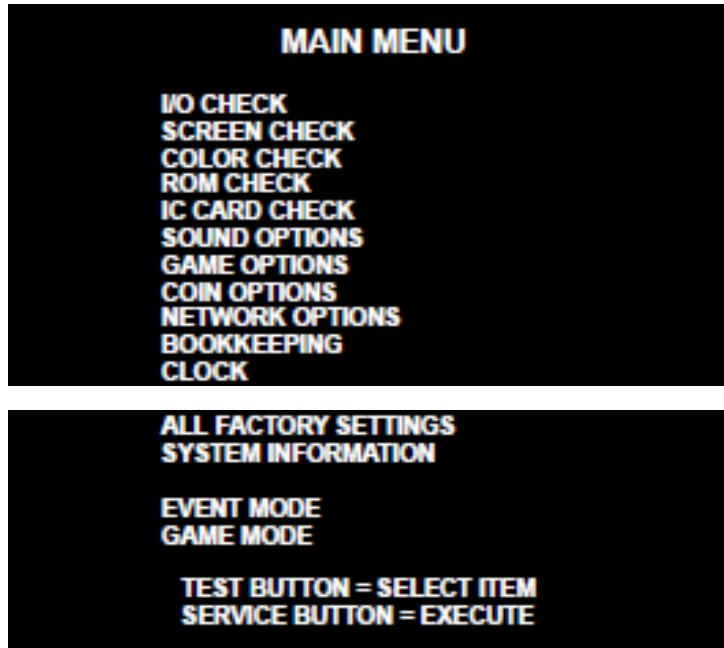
MAIN MENU

I/O CHECK
SCREEN CHECK
COLOR CHECK
ROM CHECK
IC CARD CHECK
SOUND OPTIONS
GAME OPTIONS
COIN OPTIONS
NETWORK OPTIONS
BOOKKEEPING
CLOCK

ALL FACTORY SETTINGS
SYSTEM INFORMATION

EVENT MODE
GAME MODE

TEST BUTTON = SELECT ITEM
SERVICE BUTTON = EXECUTE